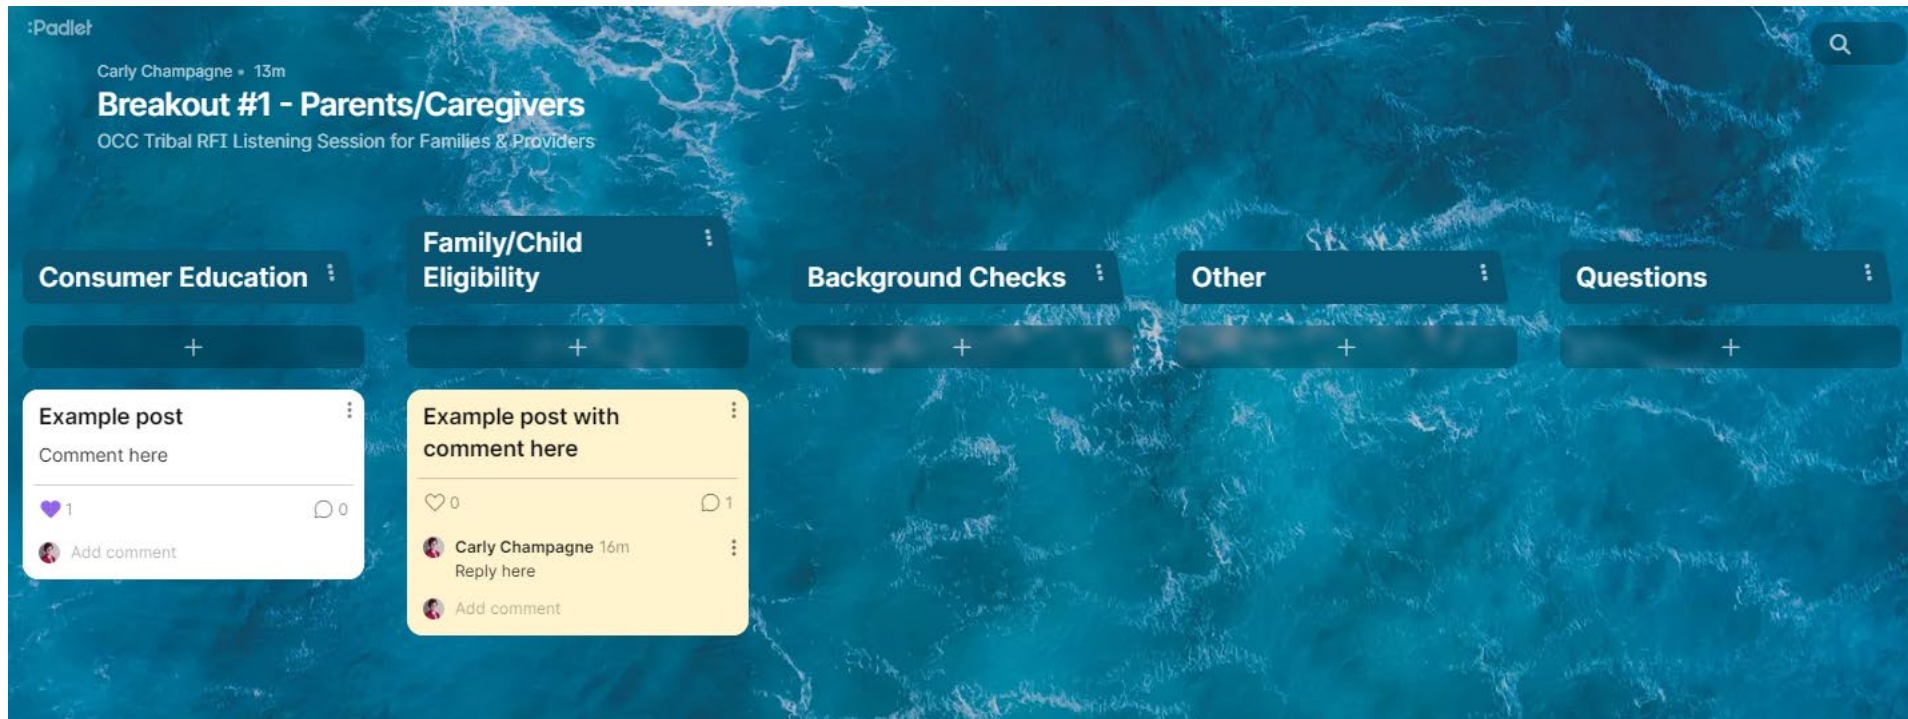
:Padlet

Carly Champagne • 13m

Breakout #1 - Parents/Caregivers

OCC Tribal RFI Listening Session for Families & Providers

Consumer Education

+

Example post

Comment here

1

0

Add comment

Family/Child Eligibility

+

Example post with comment here

0

1

Carly Champagne 16m

Reply here

Add comment

Background Checks

+

Other

+

Questions

+